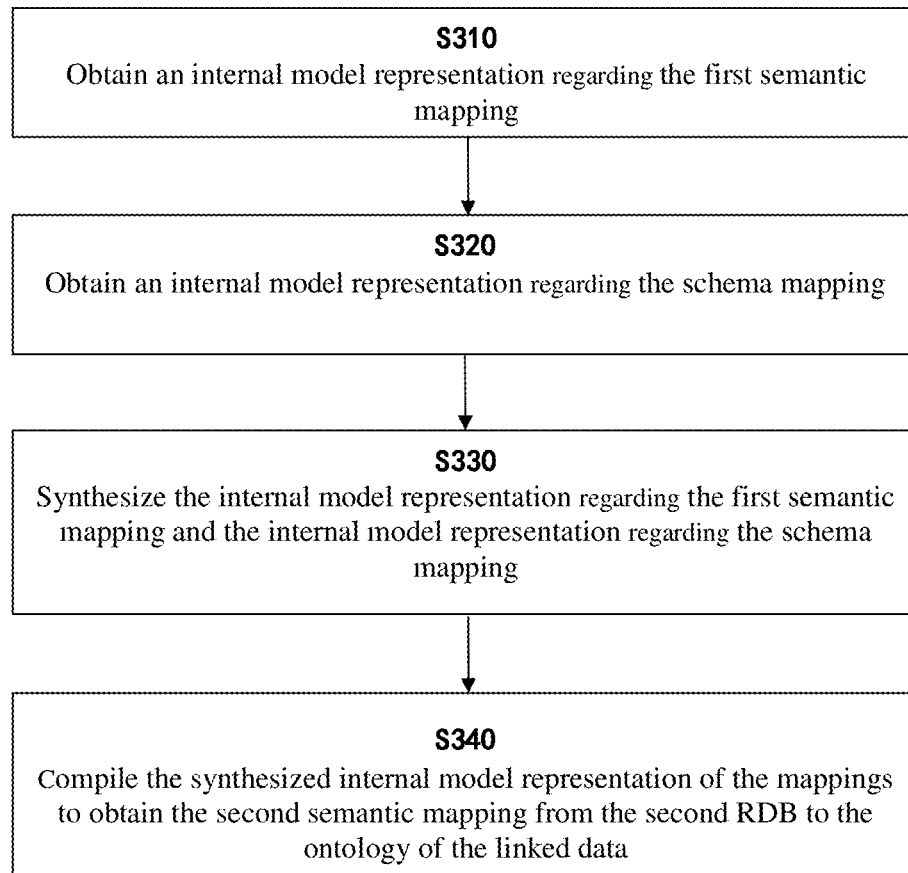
S310
Obtain an internal model representation regarding the first semantic mapping

S320
Obtain an internal model representation regarding the schema mapping

S330
Synthesize the internal model representation regarding the first semantic mapping and the internal model representation regarding the schema mapping

S340
Compile the synthesized internal model representation of the mappings to obtain the second semantic mapping from the second RDB to the ontology of the linked data